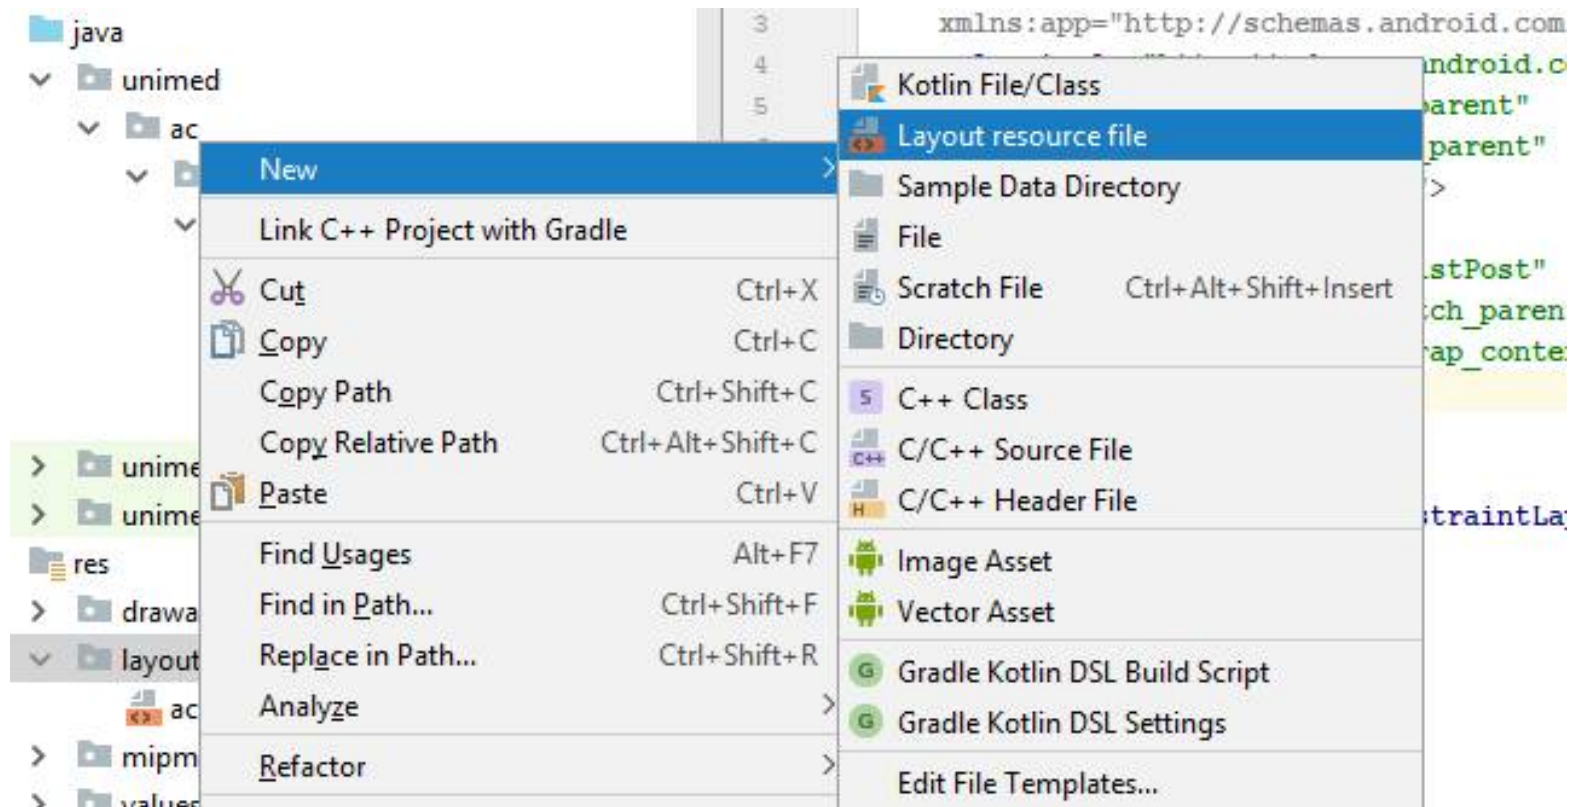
java
unimed
ac
unime
unime
res
drawa
layout
ac
mipm
values

3
4
5

xmlns:app="http://schemas.android.com
ndroid.c
arent"
parent"
/>
stPost"
ch_paren
ap_conte
traintLa

New
Link C++ Project with Gradle
Cut Ctrl+X
Copy Ctrl+C
Copy Path Ctrl+Shift+C
Copy Relative Path Ctrl+Alt+Shift+C
Paste Ctrl+V
Find Usages Alt+F7
Find in Path... Ctrl+Shift+F
Replace in Path... Ctrl+Shift+R
Analyze
Refactor

Kotlin File/Class
Layout resource file
Sample Data Directory
File
Scratch File Ctrl+Alt+Shift+Insert
Directory
C++ Class
C/C++ Source File
C/C++ Header File
Image Asset
Vector Asset
Gradle Kotlin DSL Build Script
Gradle Kotlin DSL Settings
Edit File Templates...